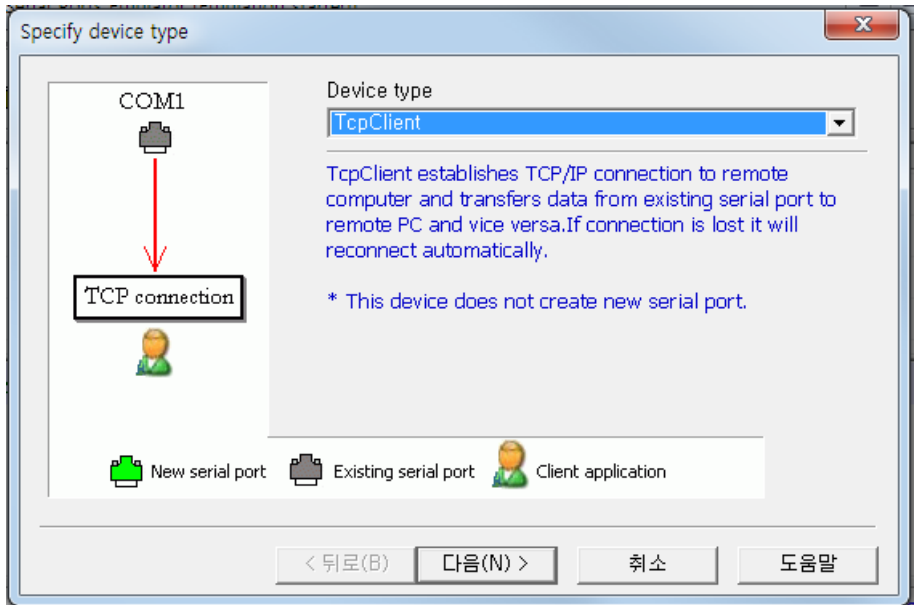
Specify device type

X

COM1

TCP connection

Device type

TcpClient

TcpClient establishes TCP/IP connection to remote computer and transfers data from existing serial port to remote PC and vice versa.If connection is lost it will reconnect automatically.

* This device does not create new serial port.

New serial port

Existing serial port

Client application

< 뒤로(B)

다음(N) >

취소

도움말